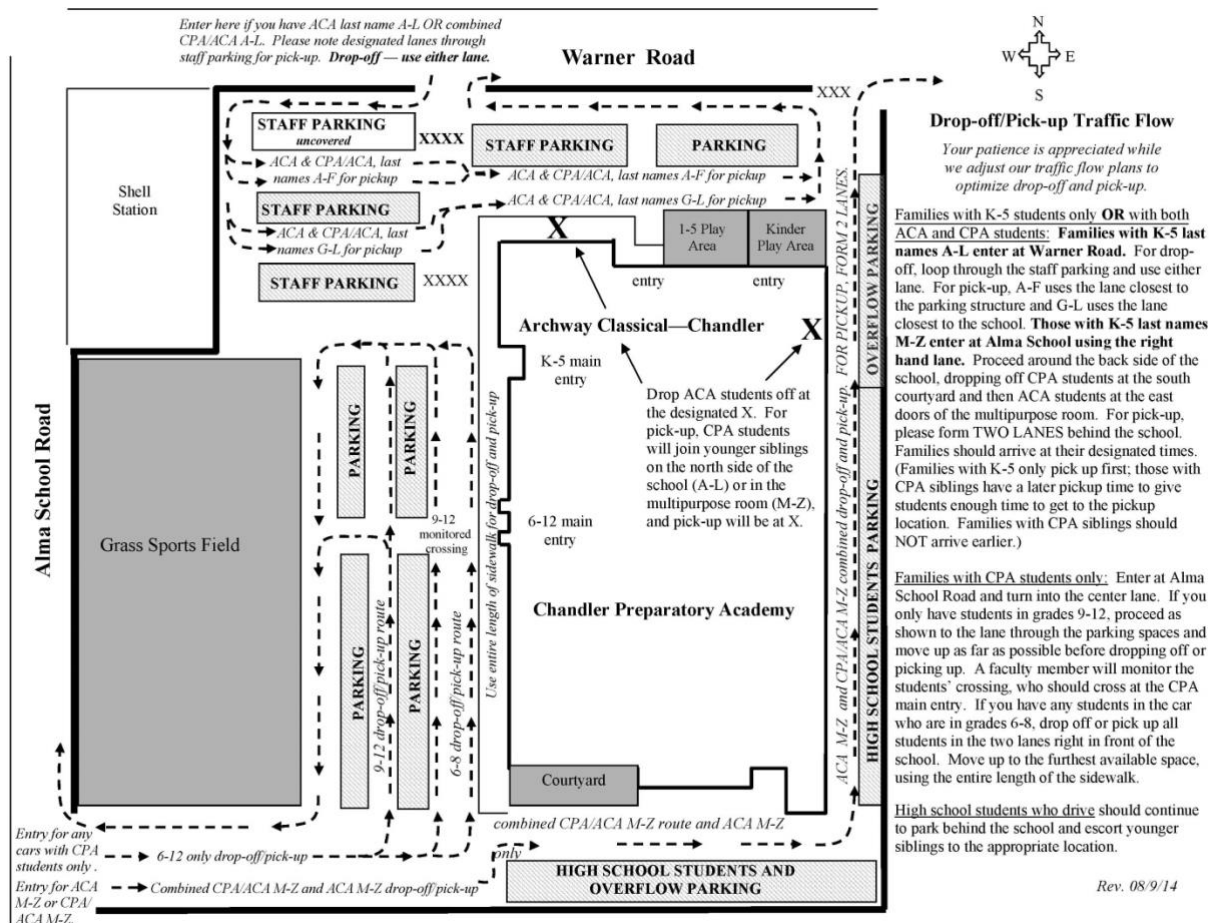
Enter here if you have ACA last name A-L OR combined CPA/ACA A-L. Please note designated lanes through staff parking for pick-up. Drop-off — use either lane.

Warner Road

N
W E
S

XXX

Drop-off/Pick-up Traffic Flow

Your patience is appreciated while we adjust our traffic flow plans to optimize drop-off and pick-up.

STAFF PARKING
uncovered

XXXX

STAFF PARKING

PARKING

ACA & CPA/ACA, last names A-F for pickup

ACA & CPA/ACA, last names A-F for pickup

ACA & CPA/ACA, last names G-L for pickup

Shell Station

STAFF PARKING

ACA & CPA/ACA, last names G-L for pickup

STAFF PARKING

XXXX

X

1-5 Play Area

Kinder Play Area

entry

entry

Archway Classical—Chandler

X

K-5 main entry

Drop ACA students off at the designated X. For pick-up, CPA students will join younger siblings on the north side of the school (A-L) or in the multipurpose room (M-Z), and pick-up will be at X.

FOR PICKUP, FORM 2 LANES.

OVERFLOW PARKING

Alma School Road

Grass Sports Field

PARKING

PARKING

9-12 monitored crossing

Use entire length of sidewalk for drop-off and pick-up

6-12 main entry

Chandler Preparatory Academy

PARKING

9-12 drop-off/pick-up route

PARKING

6-8 drop-off/pick-up route

ACA M-Z and CPA/ACA M-Z combined drop-off and pick-up.

HIGH SCHOOL STUDENTS PARKING

Courtyard

combined CPA/ACA M-Z route and ACA M-Z only

Entry for any cars with CPA students only .

6-12 only drop-off/pick-up

Entry for ACA M-Z or CPA/ ACA M-Z.

Combined CPA/ACA M-Z and ACA M-Z drop-off/pick-up

HIGH SCHOOL STUDENTS AND OVERFLOW PARKING

Families with K-5 students only OR with both ACA and CPA students: Families with K-5 last names A-L enter at Warner Road. For drop-off, loop through the staff parking and use either lane. For pick-up, A-F uses the lane closest to the parking structure and G-L uses the lane closest to the school. Those with K-5 last names M-Z enter at Alma School using the right hand lane. Proceed around the back side of the school, dropping off CPA students at the south courtyard and then ACA students at the east doors of the multipurpose room. For pick-up, please form TWO LANES behind the school. Families should arrive at their designated times. (Families with K-5 only pick up first; those with CPA siblings have a later pickup time to give students enough time to get to the pickup location. Families with CPA siblings should NOT arrive earlier.)

Families with CPA students only: Enter at Alma School Road and turn into the center lane. If you only have students in grades 9-12, proceed as shown to the lane through the parking spaces and move up as far as possible before dropping off or picking up. A faculty member will monitor the students' crossing, who should cross at the CPA main entry. If you have any students in the car who are in grades 6-8, drop off or pick up all students in the two lanes right in front of the school. Move up to the furthest available space, using the entire length of the sidewalk.

High school students who drive should continue to park behind the school and escort younger siblings to the appropriate location.

Rev. 08/9/14